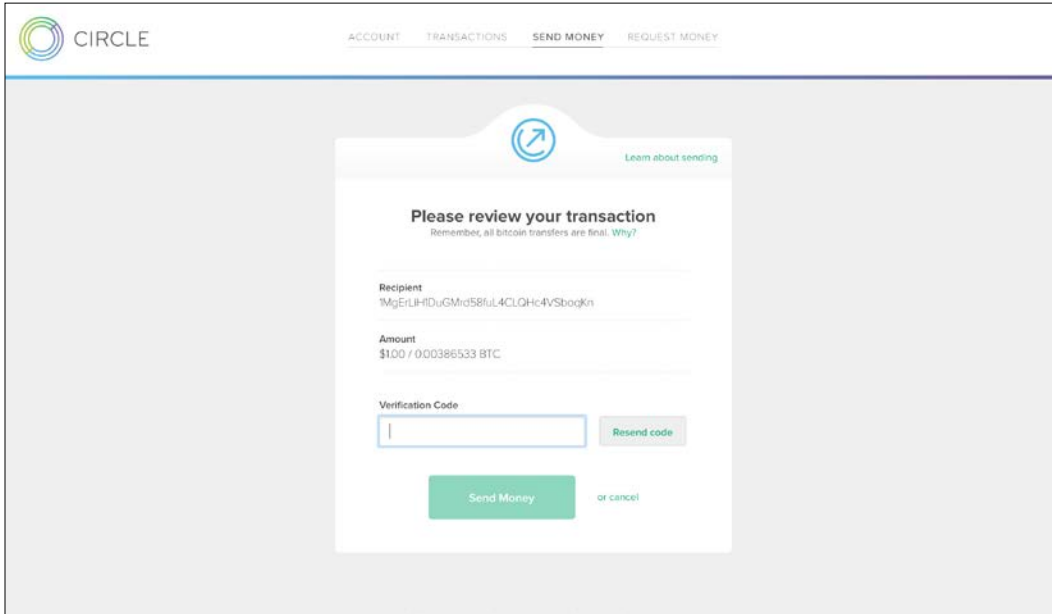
CIRCLE

ACCOUNT TRANSACTIONS SEND MONEY REQUEST MONEY

Learn about sending

Please review your transaction

Remember, all bitcoin transfers are final. Why?

Recipient
1MgErLiH1DuGMrd58fuL4CLQHc4VSboqKn

Amount
$1.00 / 0.00386533 BTC

Verification Code

Resend code

Send Money

or cancel